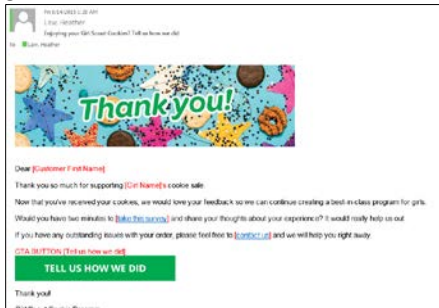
Fri 6/24/2022 2:28 AM
Lisa: Heather
Enjoying your Girl Scout Cookies? Tell us how we did
To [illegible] Heather

Thank you!

Dear [Customer First Name]

Thank you so much for supporting [Girl Name]'s cookie sale.

Now that you've received your cookies, we would love your feedback so we can continue creating a best-in-class program for girls.

Would you have two minutes to [take this survey] and share your thoughts about your experience? It would really help us out.

If you have any outstanding issues with your order, please feel free to [contact us] and we will help you right away.

CTA BUTTON [Tell us how we did]

TELL US HOW WE DID

Thank you!

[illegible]